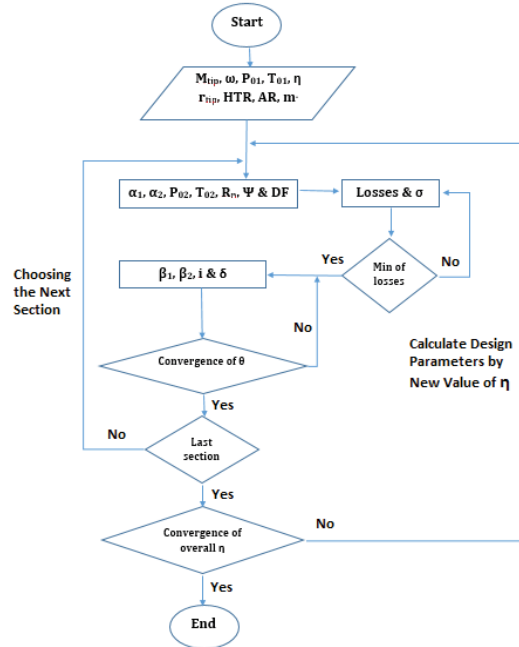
Start

$M_{tip}$, ω, $P_{01}$, $T_{01}$, η
$r_{hp}$, HTR, AR, $\dot{m}$

$\alpha_1$, $\alpha_2$, $P_{02}$, $T_{02}$, $R_n$, Ψ & DF

Losses & σ

Min of losses

Yes

No

$\beta_1$, $\beta_2$, i & δ

Choosing the Next Section

No

Convergence of θ

Calculate Design Parameters by New Value of η

Yes

No

Last section

Yes

Convergence of overall η

No

Yes

End